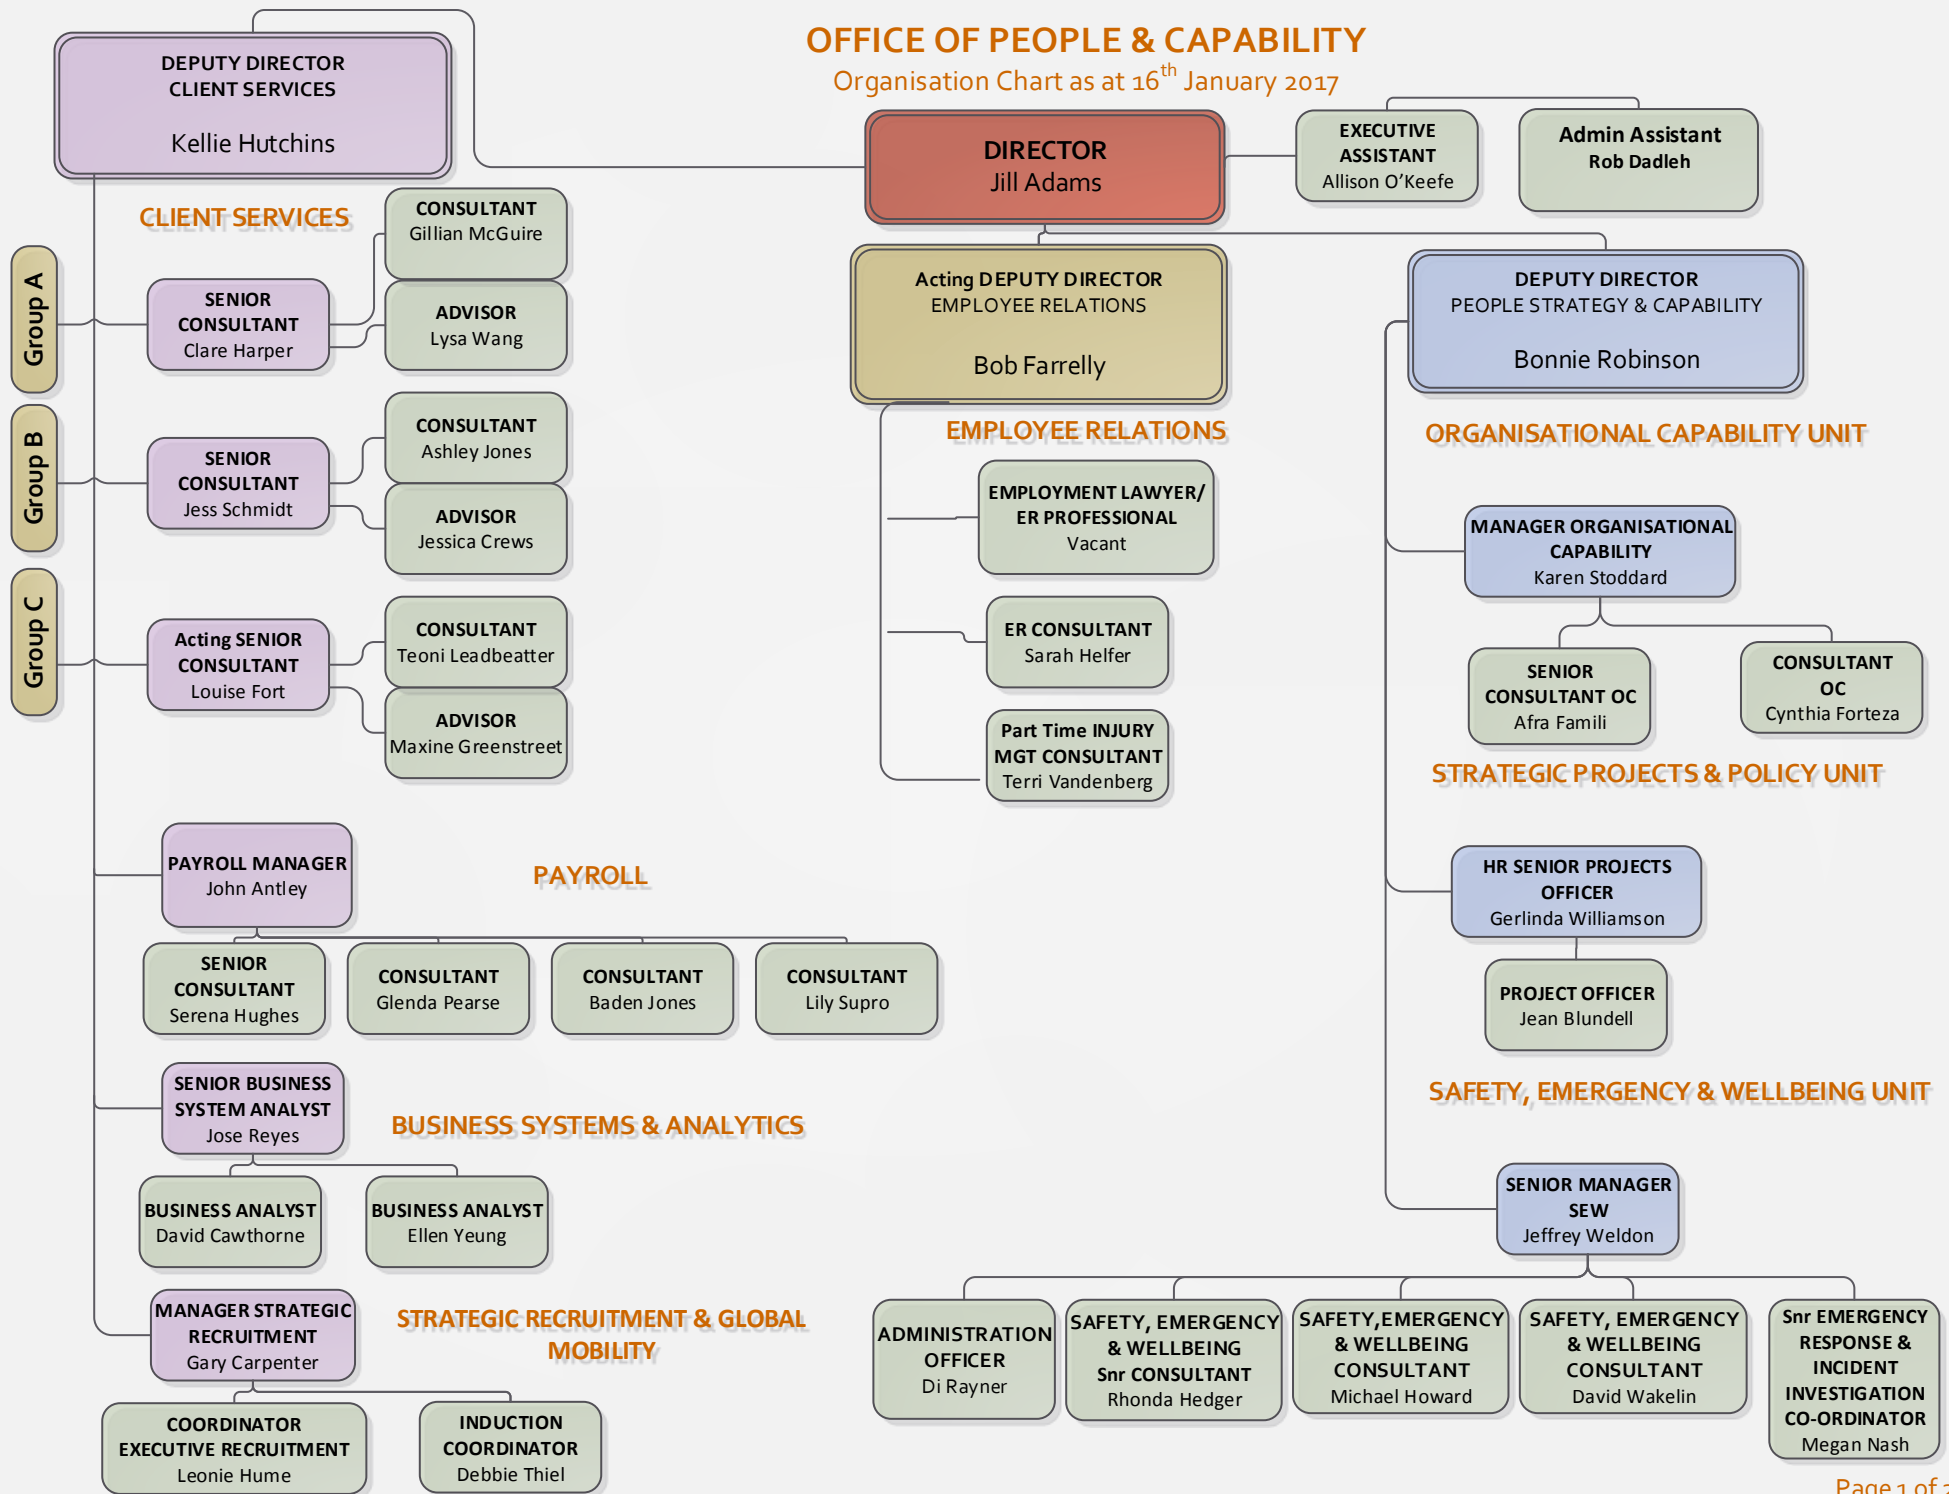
OFFICE OF PEOPLE & CAPABILITY
Organisation Chart as at 16$^{th}$ January 2017

DEPUTY DIRECTOR
CLIENT SERVICES
Kellie Hutchins

DIRECTOR
Jill Adams

EXECUTIVE ASSISTANT
Allison O'Keefe

Admin Assistant
Rob Dadleh

CLIENT SERVICES

Group A

SENIOR CONSULTANT
Clare Harper

CONSULTANT
Gillian McGuire

ADVISOR
Lysa Wang

Group B

SENIOR CONSULTANT
Jess Schmidt

CONSULTANT
Ashley Jones

ADVISOR
Jessica Crews

Group C

Acting SENIOR CONSULTANT
Louise Fort

CONSULTANT
Teoni Leadbeatter

ADVISOR
Maxine Greenstreet

PAYROLL

PAYROLL MANAGER
John Antley

SENIOR CONSULTANT
Serena Hughes

CONSULTANT
Glenda Pearse

CONSULTANT
Baden Jones

CONSULTANT
Lily Supro

BUSINESS SYSTEMS & ANALYTICS

SENIOR BUSINESS SYSTEM ANALYST
Jose Reyes

BUSINESS ANALYST
David Cawthorne

BUSINESS ANALYST
Ellen Yeung

STRATEGIC RECRUITMENT & GLOBAL MOBILITY

MANAGER STRATEGIC RECRUITMENT
Gary Carpenter

COORDINATOR EXECUTIVE RECRUITMENT
Leonie Hume

INDUCTION COORDINATOR
Debbie Thiel

Acting DEPUTY DIRECTOR
EMPLOYEE RELATIONS
Bob Farrelly

EMPLOYEE RELATIONS

EMPLOYMENT LAWYER/ ER PROFESSIONAL
Vacant

ER CONSULTANT
Sarah Helfer

Part Time INJURY MGT CONSULTANT
Terri Vandenberg

DEPUTY DIRECTOR
PEOPLE STRATEGY & CAPABILITY
Bonnie Robinson

ORGANISATIONAL CAPABILITY UNIT

MANAGER ORGANISATIONAL CAPABILITY
Karen Stoddard

SENIOR CONSULTANT OC
Afra Famili

CONSULTANT OC
Cynthia Forteza

STRATEGIC PROJECTS & POLICY UNIT

HR SENIOR PROJECTS OFFICER
Gerlinda Williamson

PROJECT OFFICER
Jean Blundell

SAFETY, EMERGENCY & WELLBEING UNIT

SENIOR MANAGER SEW
Jeffrey Weldon

ADMINISTRATION OFFICER
Di Rayner

SAFETY, EMERGENCY & WELLBEING Snr CONSULTANT
Rhonda Hedger

SAFETY,EMERGENCY & WELLBEING CONSULTANT
Michael Howard

SAFETY, EMERGENCY & WELLBEING CONSULTANT
David Wakelin

Snr EMERGENCY RESPONSE & INCIDENT INVESTIGATION CO-ORDINATOR
Megan Nash

Page 1 of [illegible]